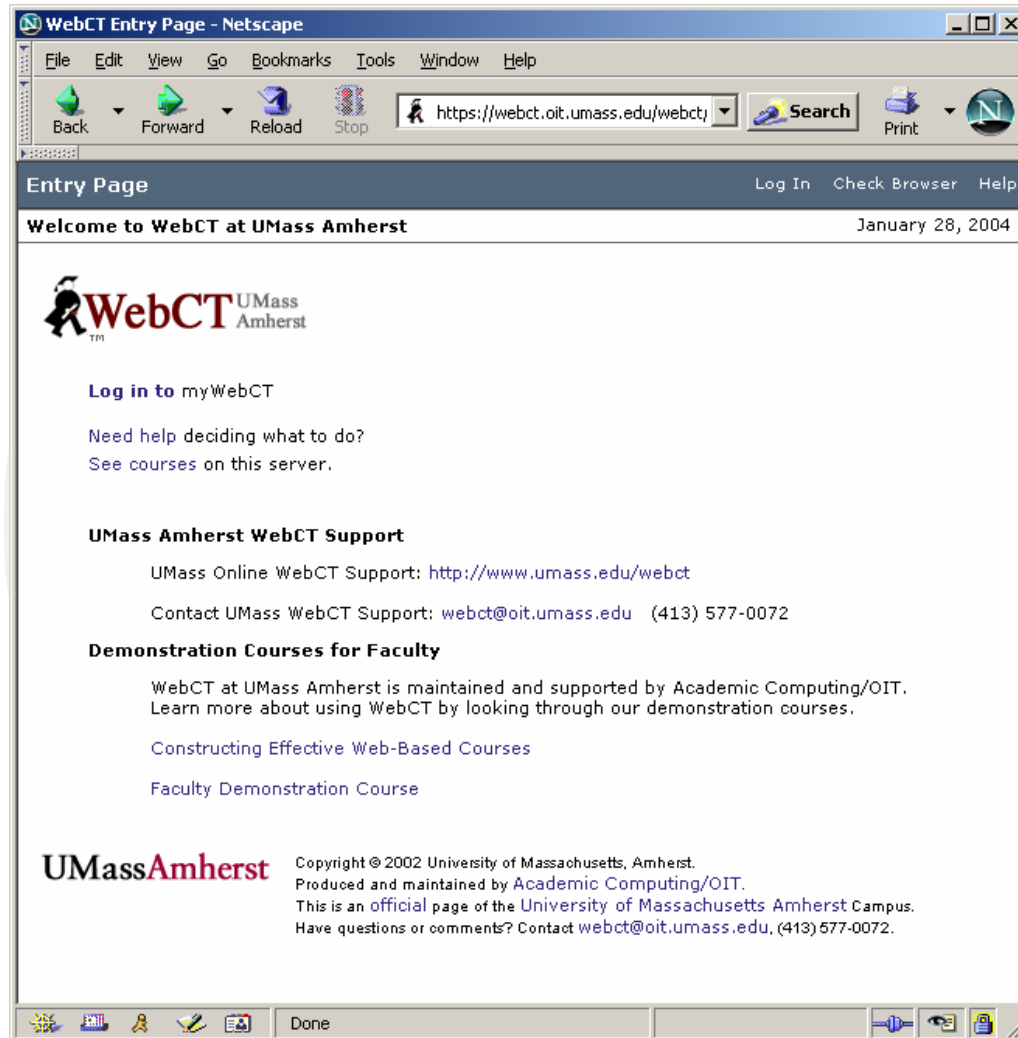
WebCT Entry Page - Netscape

File Edit View Go Bookmarks Tools Window Help

Back Forward Reload Stop https://webct.oit.umass.edu/webct/ Search Print

Entry Page Log In Check Browser Help

Welcome to WebCT at UMass Amherst January 28, 2004

WebCT UMass Amherst
TM

Log in to myWebCT

Need help deciding what to do?
See courses on this server.

UMass Amherst WebCT Support

UMass Online WebCT Support: http://www.umass.edu/webct

Contact UMass WebCT Support: webct@oit.umass.edu (413) 577-0072

Demonstration Courses for Faculty

WebCT at UMass Amherst is maintained and supported by Academic Computing/OIT. Learn more about using WebCT by looking through our demonstration courses.

Constructing Effective Web-Based Courses

Faculty Demonstration Course

UMassAmherst

Copyright © 2002 University of Massachusetts, Amherst.
Produced and maintained by Academic Computing/OIT.
This is an official page of the University of Massachusetts Amherst Campus.
Have questions or comments? Contact webct@oit.umass.edu, (413) 577-0072.

Done